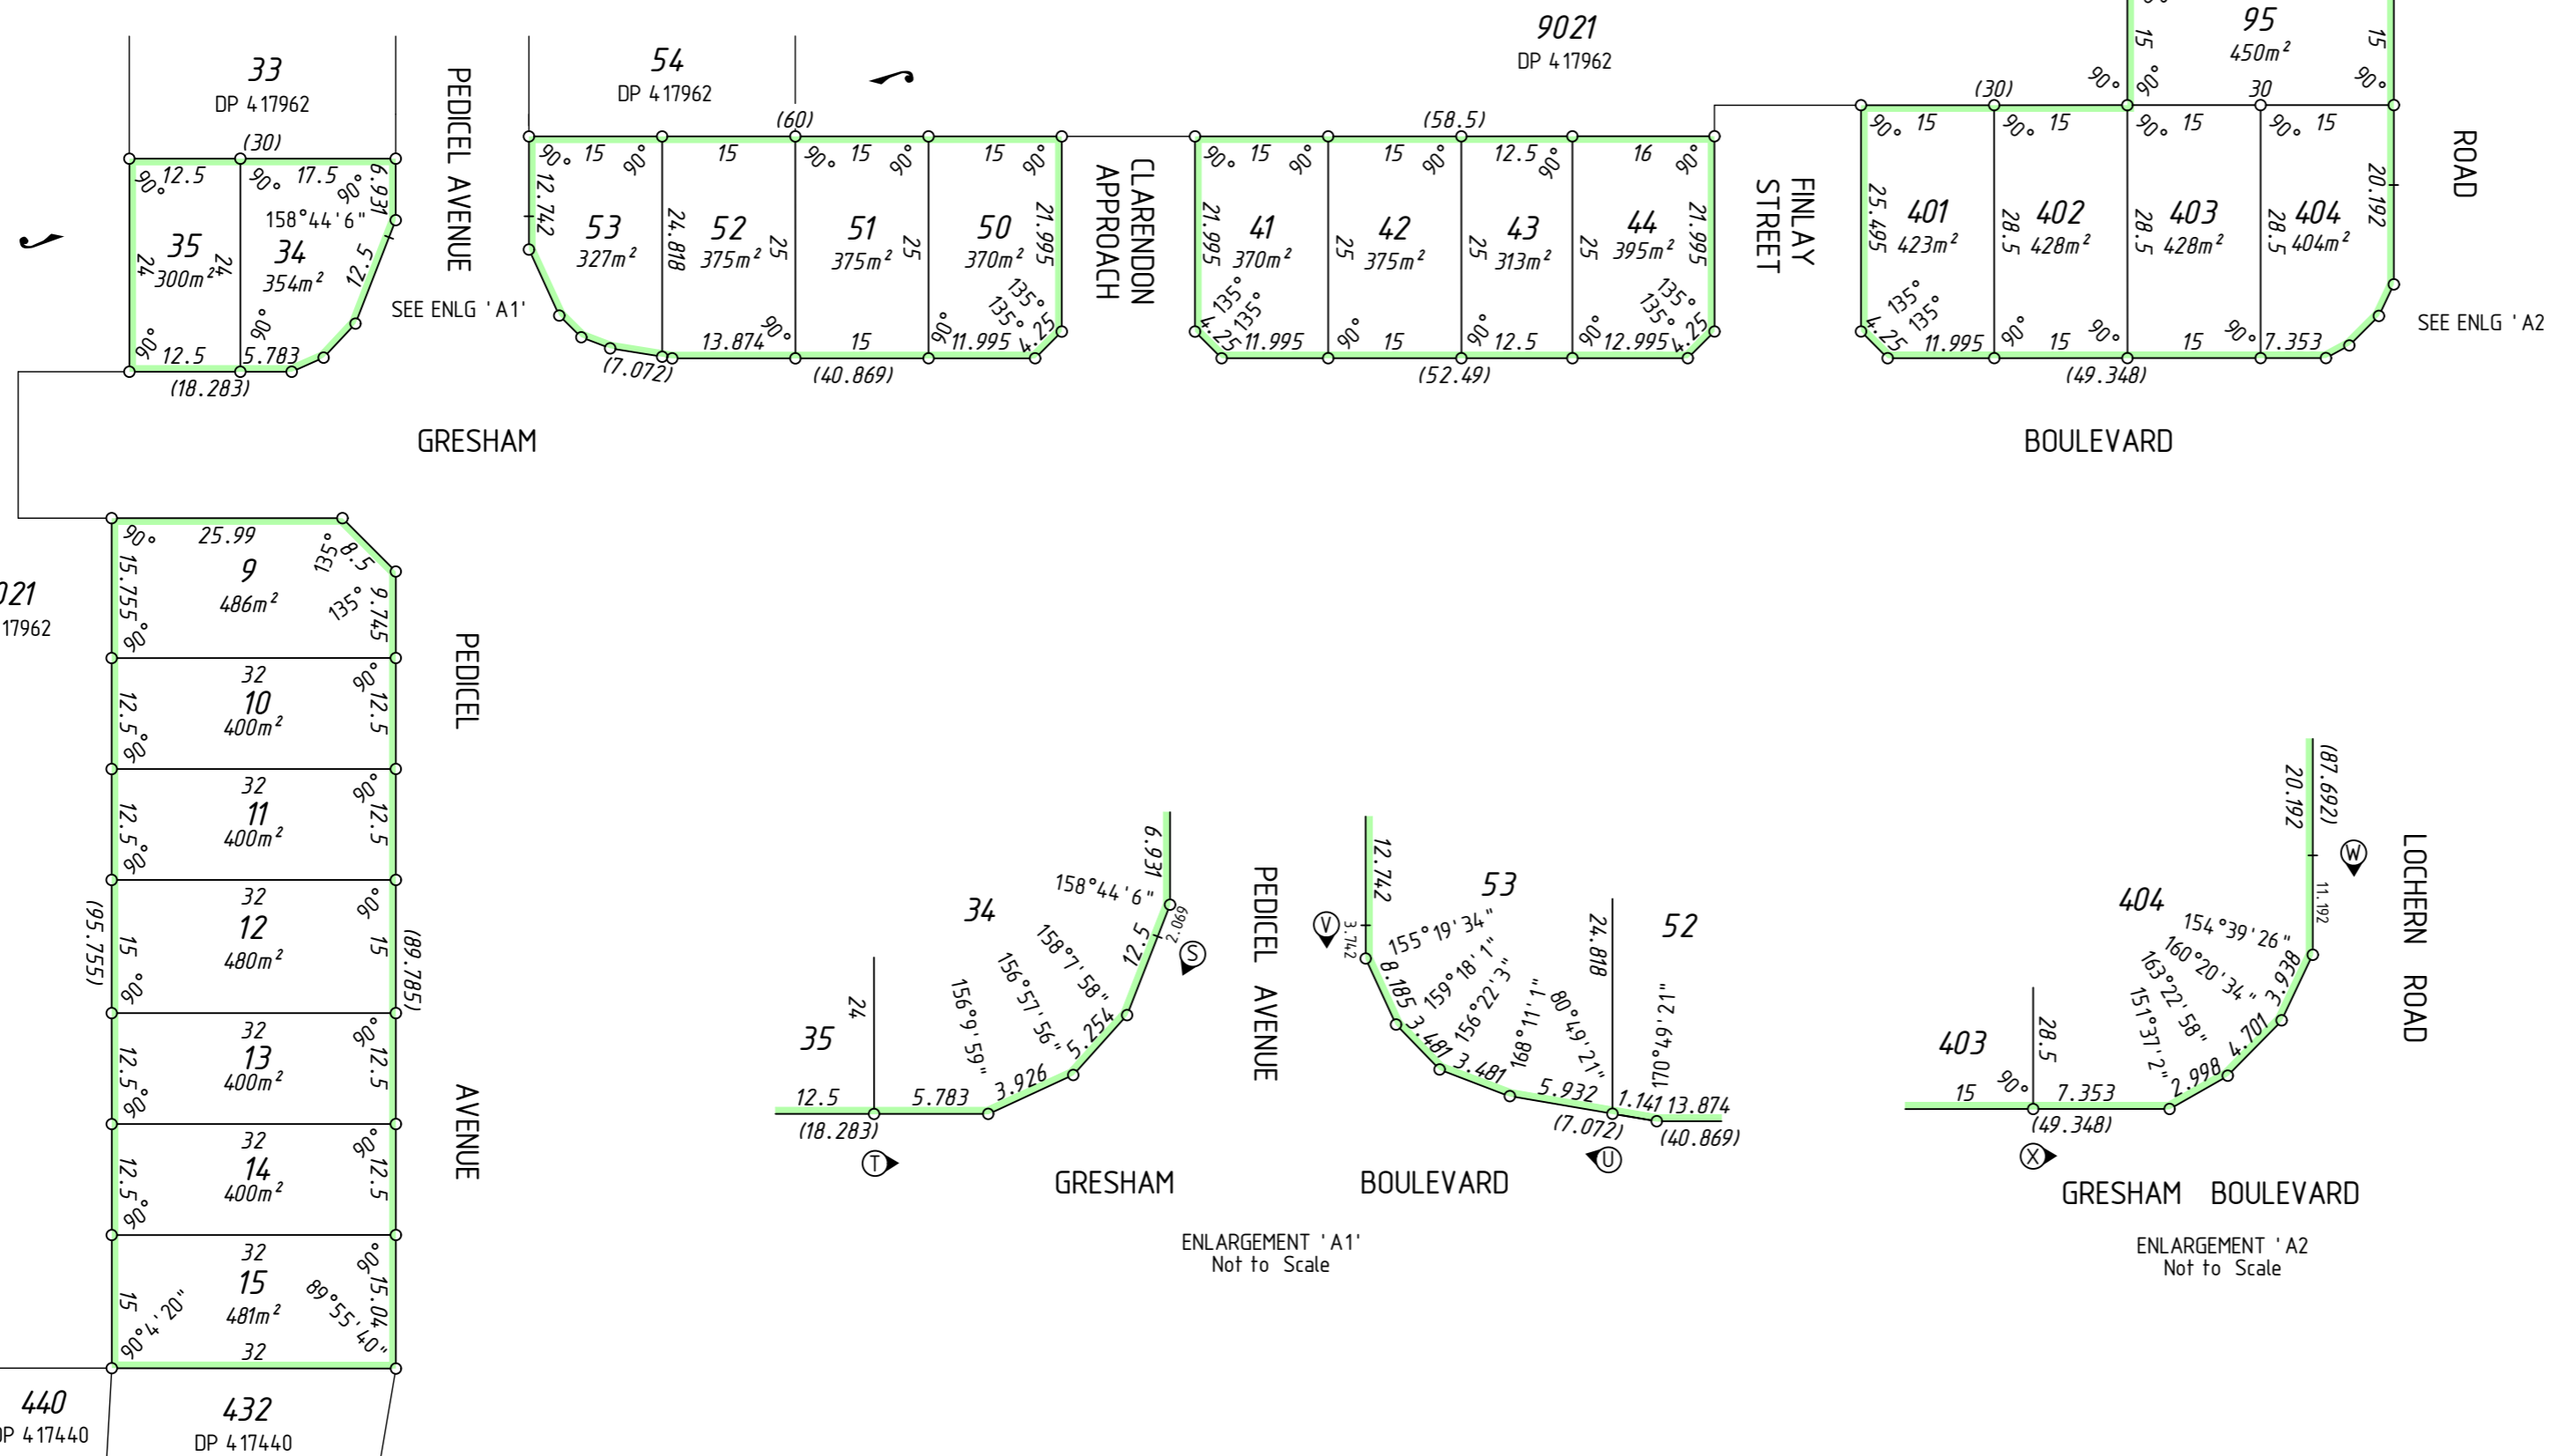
33
DP 417962

54
DP 417962

9021
DP 417962

95
450m²

PEDICEL AVENUE

CLARENDON APPROACH

FINLAY STREET

ROAD

(30)
12.5
17.5
6.931
35
300m²
24
24
34
354m²
158°44'6"
12.5
12.5
5.783
(18.283)

SEE ENLG 'A1'

(60)
15
15
15
15
12.742
53
327m²
24.818
52
375m²
25
51
375m²
25
50
370m²
21.995
135°
135°
4.25
(7.072)
13.874
15
11.995
(40.869)

(58.5)
15
15
12.5
16
21.995
41
370m²
25
42
375m²
25
43
313m²
25
44
395m²
21.995
135°
135°
4.25
11.995
15
12.5
12.995
4.25
(52.49)

(30)
15
15
30
15
15
15
25.495
401
423m²
28.5
402
428m²
28.5
403
428m²
28.5
404
404m²
20.192
135°
135°
4.25
11.995
15
15
7.353
(49.348)

SEE ENLG 'A2

GRESHAM

BOULEVARD

90°

021
17962

25.99
9
486m²
15.755
135°
8.5
135°
9.745

32
10
400m²
12.5
12.5

32
11
400m²
12.5
12.5

32
12
480m²
15
15
(95.755)
(89.785)

32
13
400m²
12.5
12.5

32
14
400m²
12.5
12.5

32
15
481m²
15
90°4'20"
89°55'40"
15.04
32

PEDICEL

AVENUE

440
P 417440

432
DP 417440

6.931
158°44'6"
34
2.069
12.5
158°7'58"
156°57'56"
156°9'59"
5.254
3.926
24
35
12.5
5.783
(18.283)
T
S

PEDICEL AVENUE

12.742
V
3.742
53
155°19'34"
8.185
159°18'1"
156°22'3"
3.481
3.481
168°11'1"
80°49'21"
5.932
24.818
52
170°49'21"
1.141
13.874
(7.072)
(40.869)
U

GRESHAM

BOULEVARD

ENLARGEMENT 'A1'
Not to Scale

20.192
(87.692)
W
11.192
LOCHERN ROAD
404
154°39'26"
160°20'34"
163°22'58"
151°37'2"
3.938
4.701
2.998
403
28.5
15
90°
7.353
(49.348)
X

GRESHAM BOULEVARD

ENLARGEMENT 'A2
Not to Scale